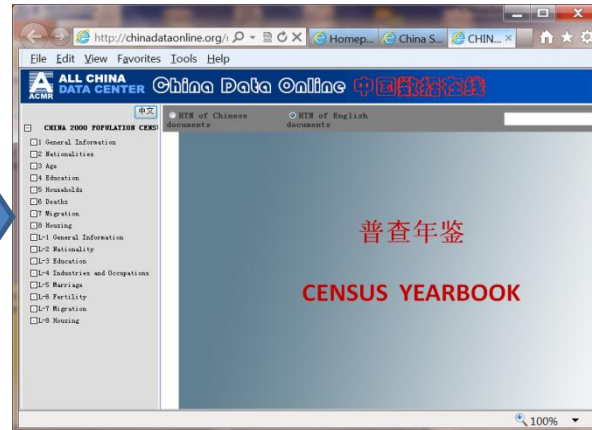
http://chinadataonline.org/i
Homep...
China S...
CHIN...

File Edit View Favorites Tools Help

ALL CHINA DATA CENTER
ACMR
China Data Online 中国数据在线

中文
CHINA 2000 POPULATION CENS
1 General Information
2 Nationalities
3 Age
4 Education
5 Households
6 Deaths
7 Migration
8 Housing
L-1 General Information
L-2 Nationality
L-3 Education
L-4 Industries and Occupations
L-5 Marriage
L-6 Fertility
L-7 Migration
L-8 Housing

HTM of Chinese documents
HTM of English documents

普查年鉴

CENSUS YEARBOOK

100%